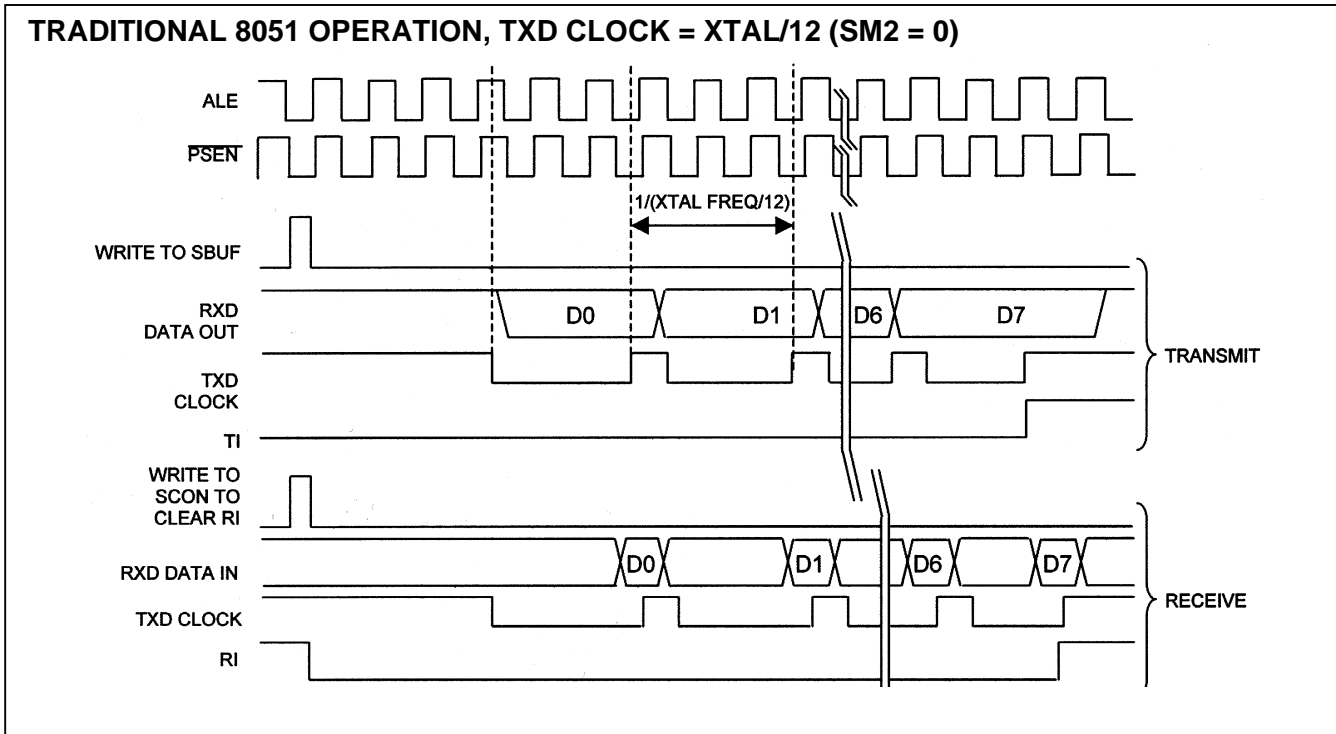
TRADITIONAL 8051 OPERATION, TXD CLOCK = XTAL/12 (SM2 = 0)

ALE

$\overline{PSEN}$

1/(XTAL FREQ/12)

WRITE TO SBUF

RXD DATA OUT

D0

D1

D6

D7

TXD CLOCK

TI

TRANSMIT

WRITE TO SCON TO CLEAR RI

RXD DATA IN

D0

D1

D6

D7

TXD CLOCK

RI

RECEIVE